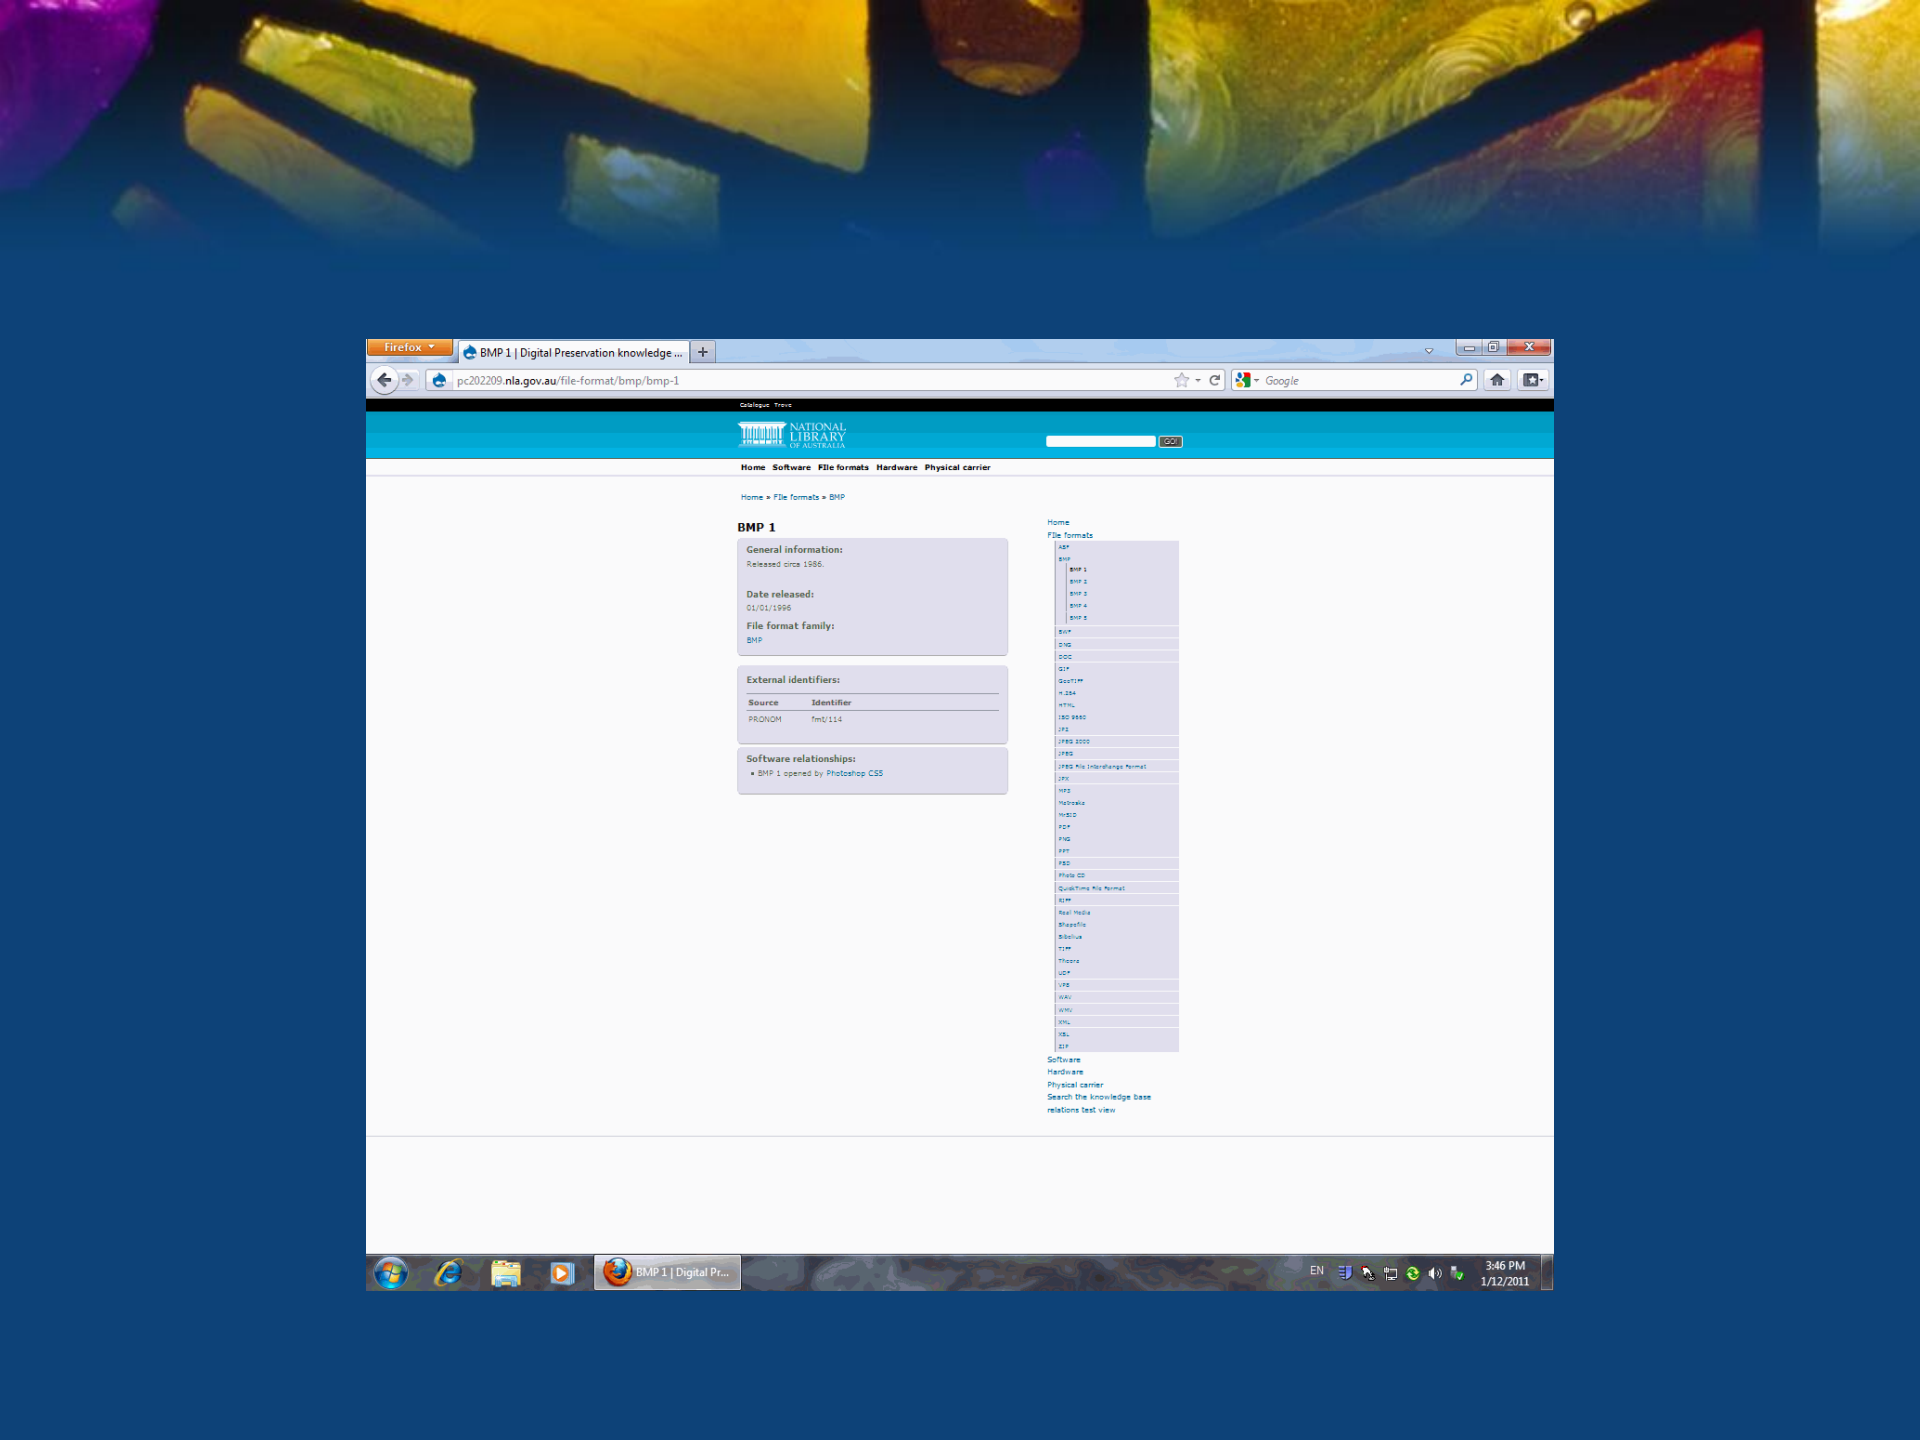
Firefox

BMP 1 | Digital Preservation knowledge ...

pc202209.nla.gov.au/file-format/bmp/bmp-1

Google

Catalogue Trove

NATIONAL LIBRARY OF AUSTRALIA

GO

Home Software File formats Hardware Physical carrier

Home » File formats » BMP

BMP 1

General information:
Released circa 1986.

Date released:
01/01/1996

File format family:
BMP

External identifiers:

| Source | Identifier |
|---|---|
| PRONOM | fmt/114 |

Software relationships:
• BMP 1 opened by Photoshop CS5

Home
File formats
ASF
BMP
BMP 1
BMP 2
BMP 3
BMP 4
BMP 5
BWF
DNG
DOC
GIF
GeoTIFF
H.264
HTML
ISO 9660
JP2
JPEG 2000
JPEG
JPEG File Interchange Format
JPX
MP3
Matroska
MrSID
PDF
PNG
PPT
PSD
Photo CD
QuickTime file format
RIFF
Real Media
Shapefile
Sibelius
TIFF
Theora
UDF
VP8
WAV
WMV
XML
XSL
ZIP
Software
Hardware
Physical carrier
Search the knowledge base
relations test view

BMP 1 | Digital Pr...

EN

3:46 PM
1/12/2011